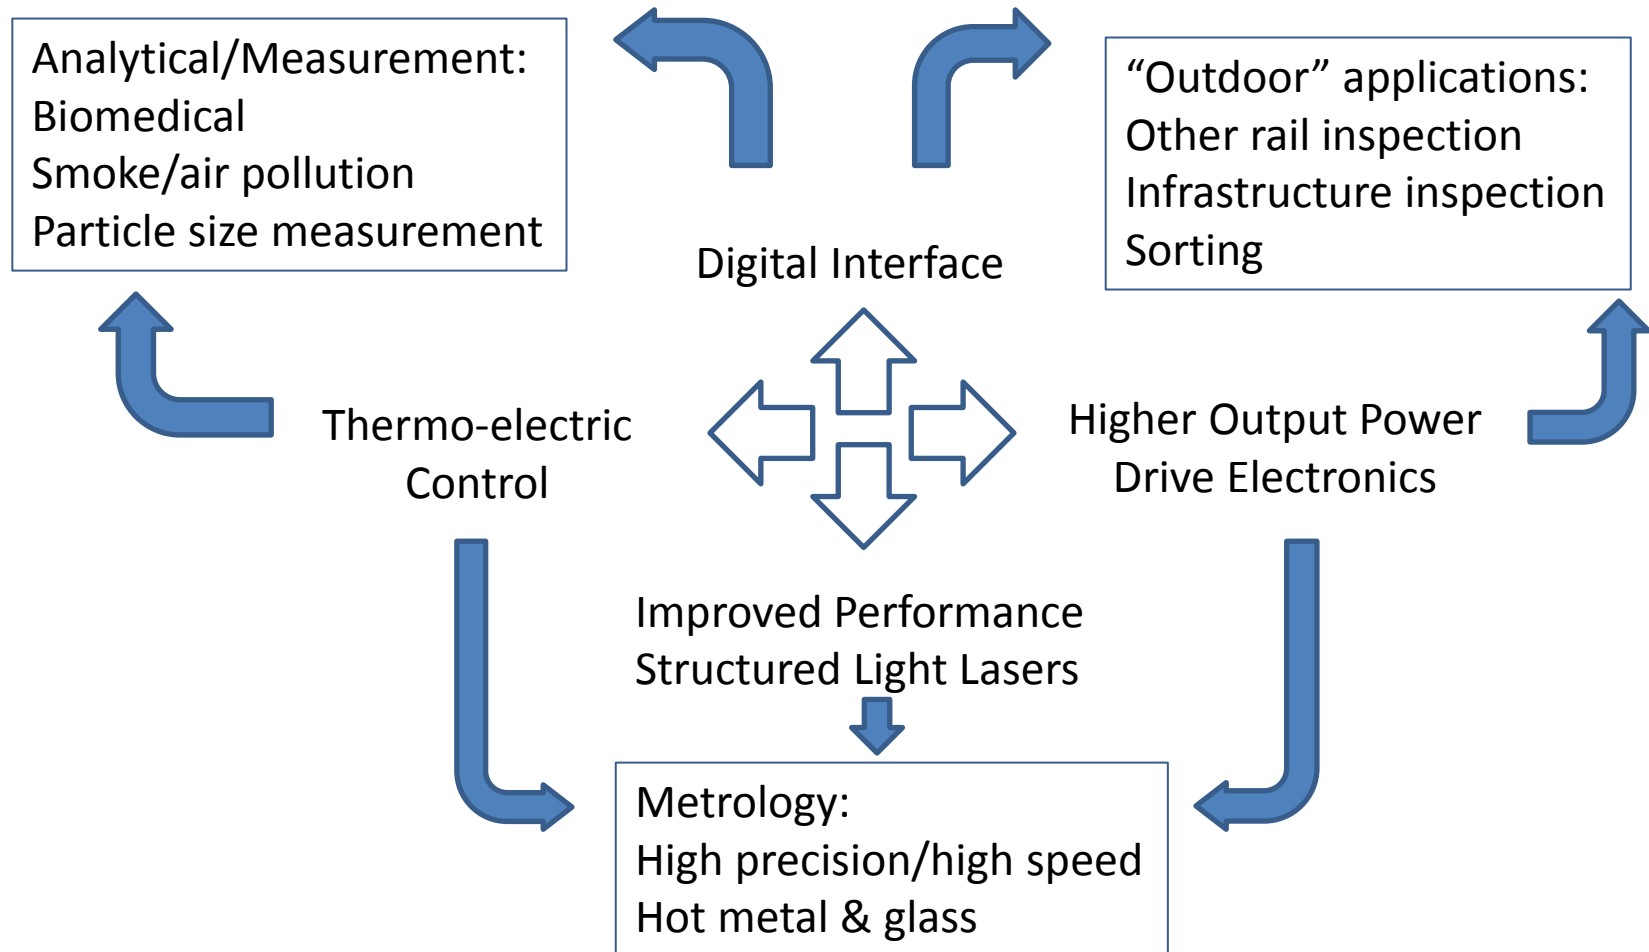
Analytical/Measurement:
Biomedical
Smoke/air pollution
Particle size measurement

"Outdoor" applications:
Other rail inspection
Infrastructure inspection
Sorting

Digital Interface

Thermo-electric Control

Higher Output Power Drive Electronics

Improved Performance Structured Light Lasers

Metrology:
High precision/high speed
Hot metal & glass